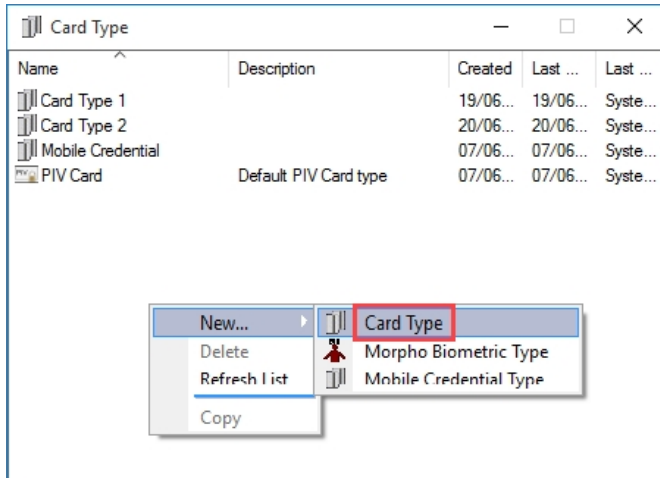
Card Type

| Name | Description | Created | Last ... | Last ... |
|---|---|---|---|---|
| Card Type 1 | | 19/06... | 19/06... | Syste... |
| Card Type 2 | | 20/06... | 20/06... | Syste... |
| Mobile Credential | | 07/06... | 07/06... | Syste... |
| PIV Card | Default PIV Card type | 07/06... | 07/06... | Syste... |

New...
Delete
Refresh List
Copy

Card Type
Morpho Biometric Type
Mobile Credential Type